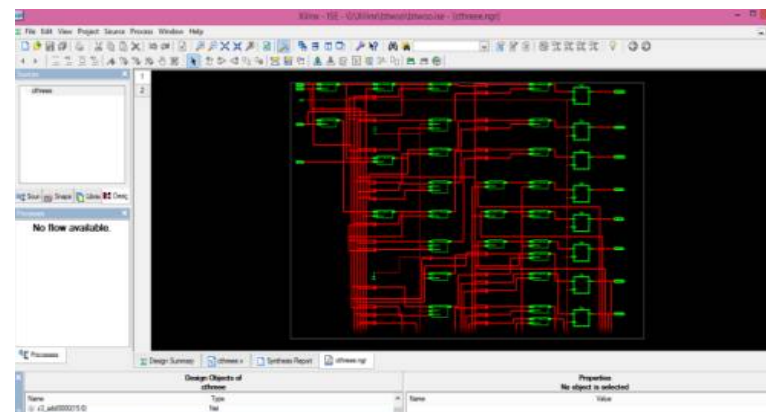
Xilinx - ISE - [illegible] - [cthreee.ngr]

File Edit View Project Source Process Window Help

Sources

cthreee

Sour Snaps Libra Desig

Processes

No flow available.

Processes

Design Summary

cthreee.v

Synthesis Report

cthreee.ngr

Design Objects of cthreee

Name

Type

c2_add000215:0

Net

Properties

No object is selected

Name

Value